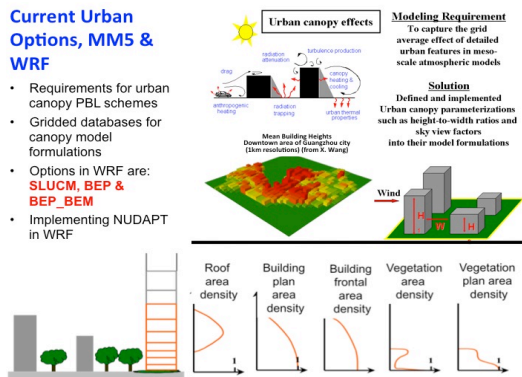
Current Urban Options, MM5 & WRF

• Requirements for urban canopy PBL schemes
• Gridded databases for canopy model formulations
• Options in WRF are: SLUCM, BEP & BEP_BEM
• Implementing NUDAPT in WRF

Urban canopy effects

radiation attenuation
turbulence production
drag
canopy heating & cooling
anthropogenic heating
radiation trapping
urban thermal properties

Modeling Requirement
To capture the grid average effect of detailed urban features in meso-scale atmospheric models

Solution
Defined and implemented Urban canopy parameterizations such as height-to-width ratios and sky view factors into their model formulations

Mean Building Heights
Downtown area of Guangzhou city
(1km resolutions) (from X. Wang)

Wind
H
W
H

Roof area density

Building plan area density

Building frontal area density

Vegetation area density

Vegetation plan area density